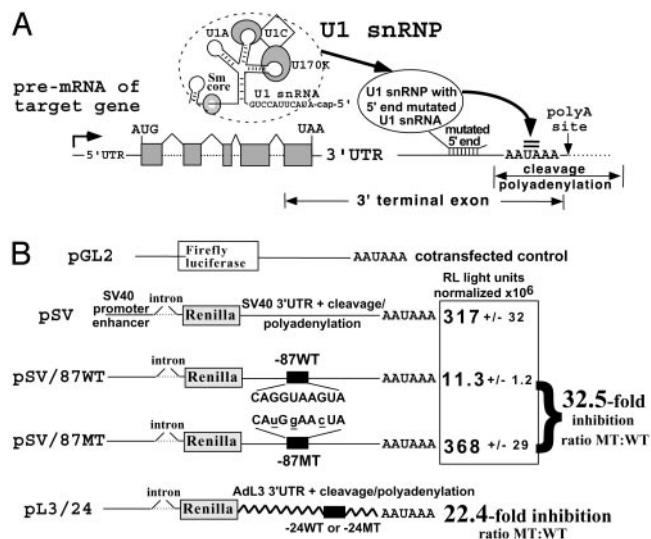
A

U1 snRNP

U1A U1C U170K

Sm core

U1 snRNA
GUCCAUUCAUA-cap-5'

pre-mRNA of target gene

U1 snRNP with 5' end mutated U1 snRNA

polyA site

AUG UAA

5'UTR 3'UTR

mutated 5' end

AAUAAA

cleavage polyadenylation

3' terminal exon

B

pGL2 Firefly luciferase AAUAAA cotransfected control

RL light units normalized x10$^6$

pSV SV40 promoter enhancer intron Renilla SV40 3'UTR + cleavage/polyadenylation AAUAAA 317 +/- 32

pSV/87WT intron Renilla -87WT CAGGUAAGUA AAUAAA 11.3 +/- 1.2

32.5-fold inhibition ratio MT:WT

pSV/87MT intron Renilla CAuG gAA cUA -87MT AAUAAA 368 +/- 29

pL3/24 intron Renilla AdL3 3'UTR + cleavage/polyadenylation -24WT or -24MT AAUAAA 22.4-fold inhibition ratio MT:WT